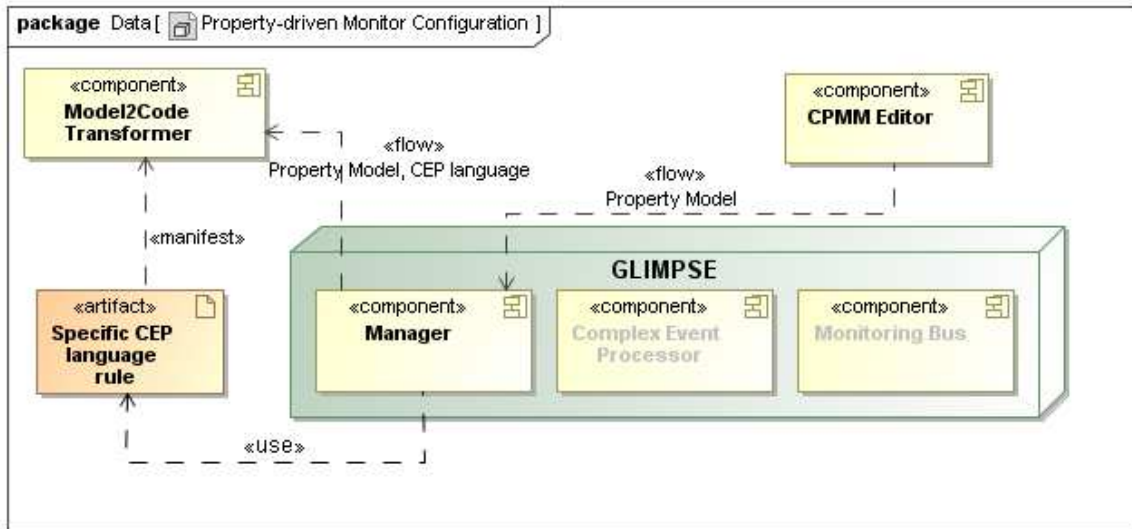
package Data [ Property-driven Monitor Configuration ]

«component»
Model2Code Transformer

«flow»
Property Model, CEP language

«component»
CPMM Editor

«flow»
Property Model

«manifest»

GLIMPSE

«artifact»
Specific CEP language rule

«component»
Manager

«component»
Complex Event Processor

«component»
Monitoring Bus

«use»